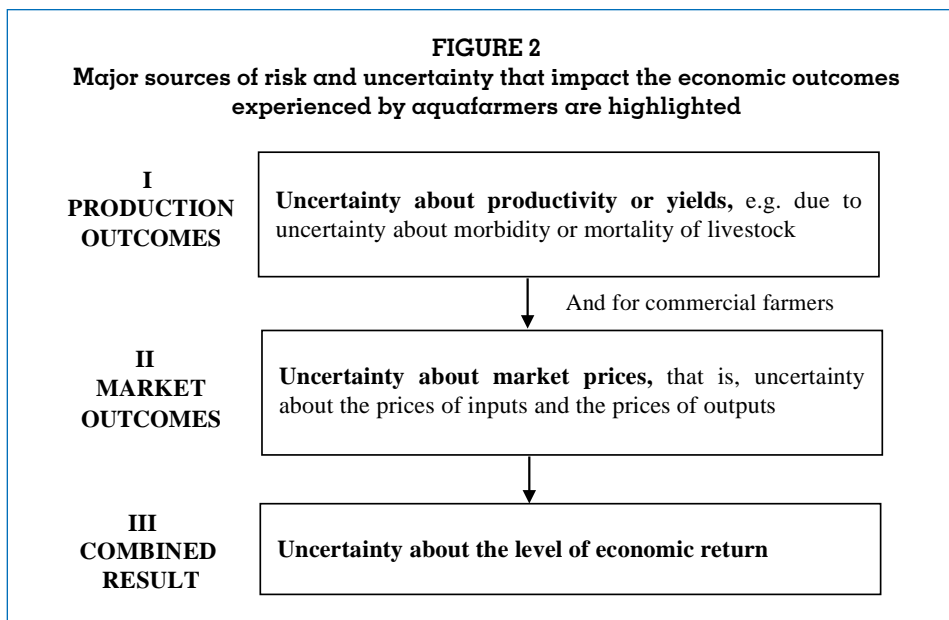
FIGURE 2
Major sources of risk and uncertainty that impact the economic outcomes experienced by aquafarmers are highlighted

I
PRODUCTION
OUTCOMES

Uncertainty about productivity or yields, e.g. due to uncertainty about morbidity or mortality of livestock

And for commercial farmers

II
MARKET
OUTCOMES

Uncertainty about market prices, that is, uncertainty about the prices of inputs and the prices of outputs

III
COMBINED
RESULT

Uncertainty about the level of economic return